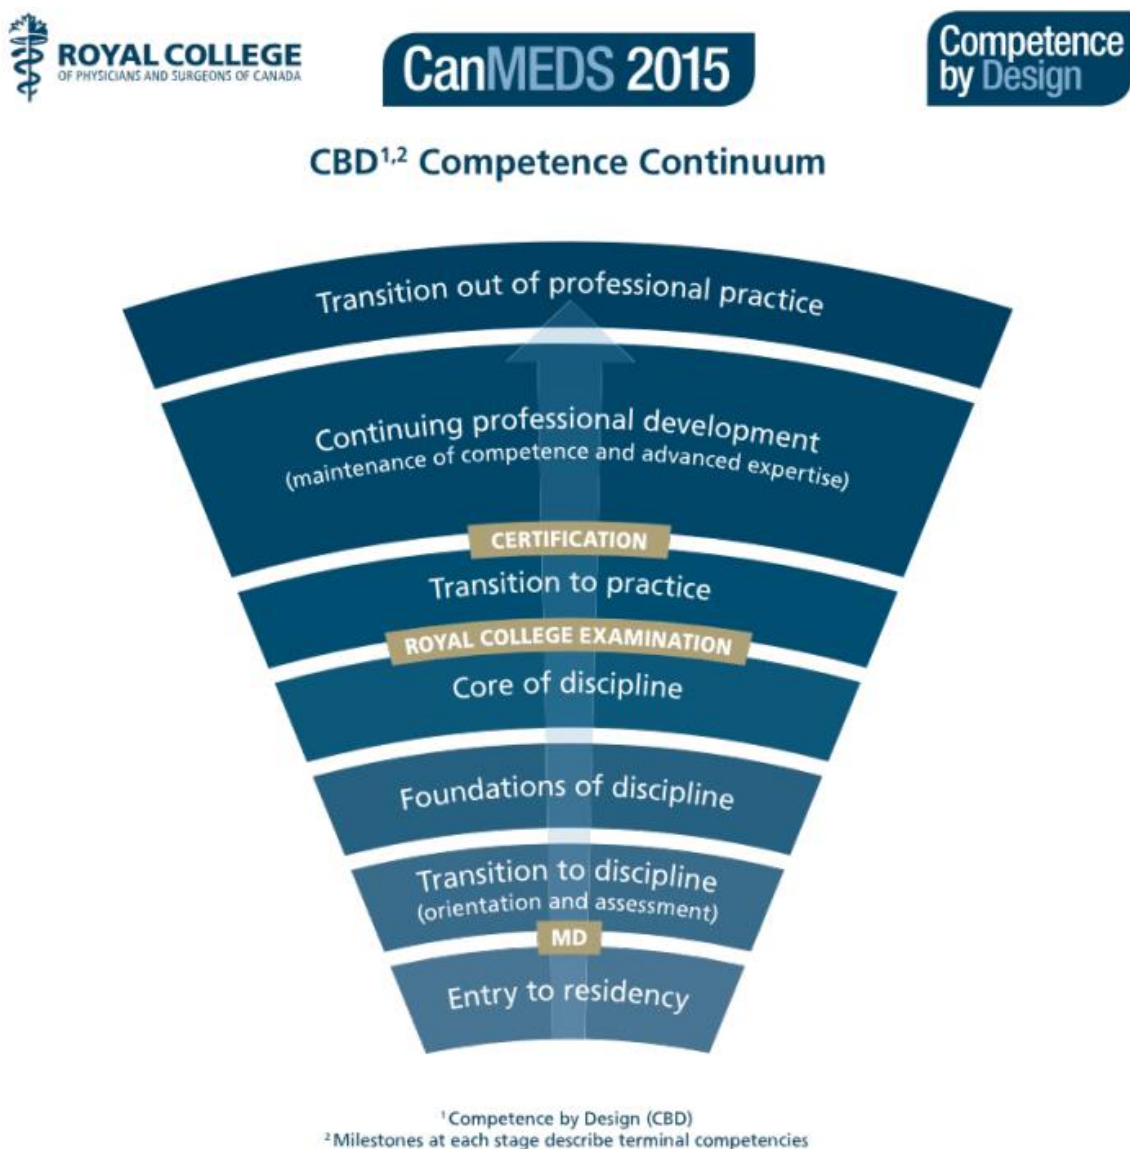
ROYAL COLLEGE
OF PHYSICIANS AND SURGEONS OF CANADA

CanMEDS 2015

Competence by Design

CBD$^{1,2}$ Competence Continuum

Transition out of professional practice

Continuing professional development
(maintenance of competence and advanced expertise)

CERTIFICATION

Transition to practice

ROYAL COLLEGE EXAMINATION

Core of discipline

Foundations of discipline

Transition to discipline
(orientation and assessment)

MD

Entry to residency

$^1$Competence by Design (CBD)
$^2$Milestones at each stage describe terminal competencies